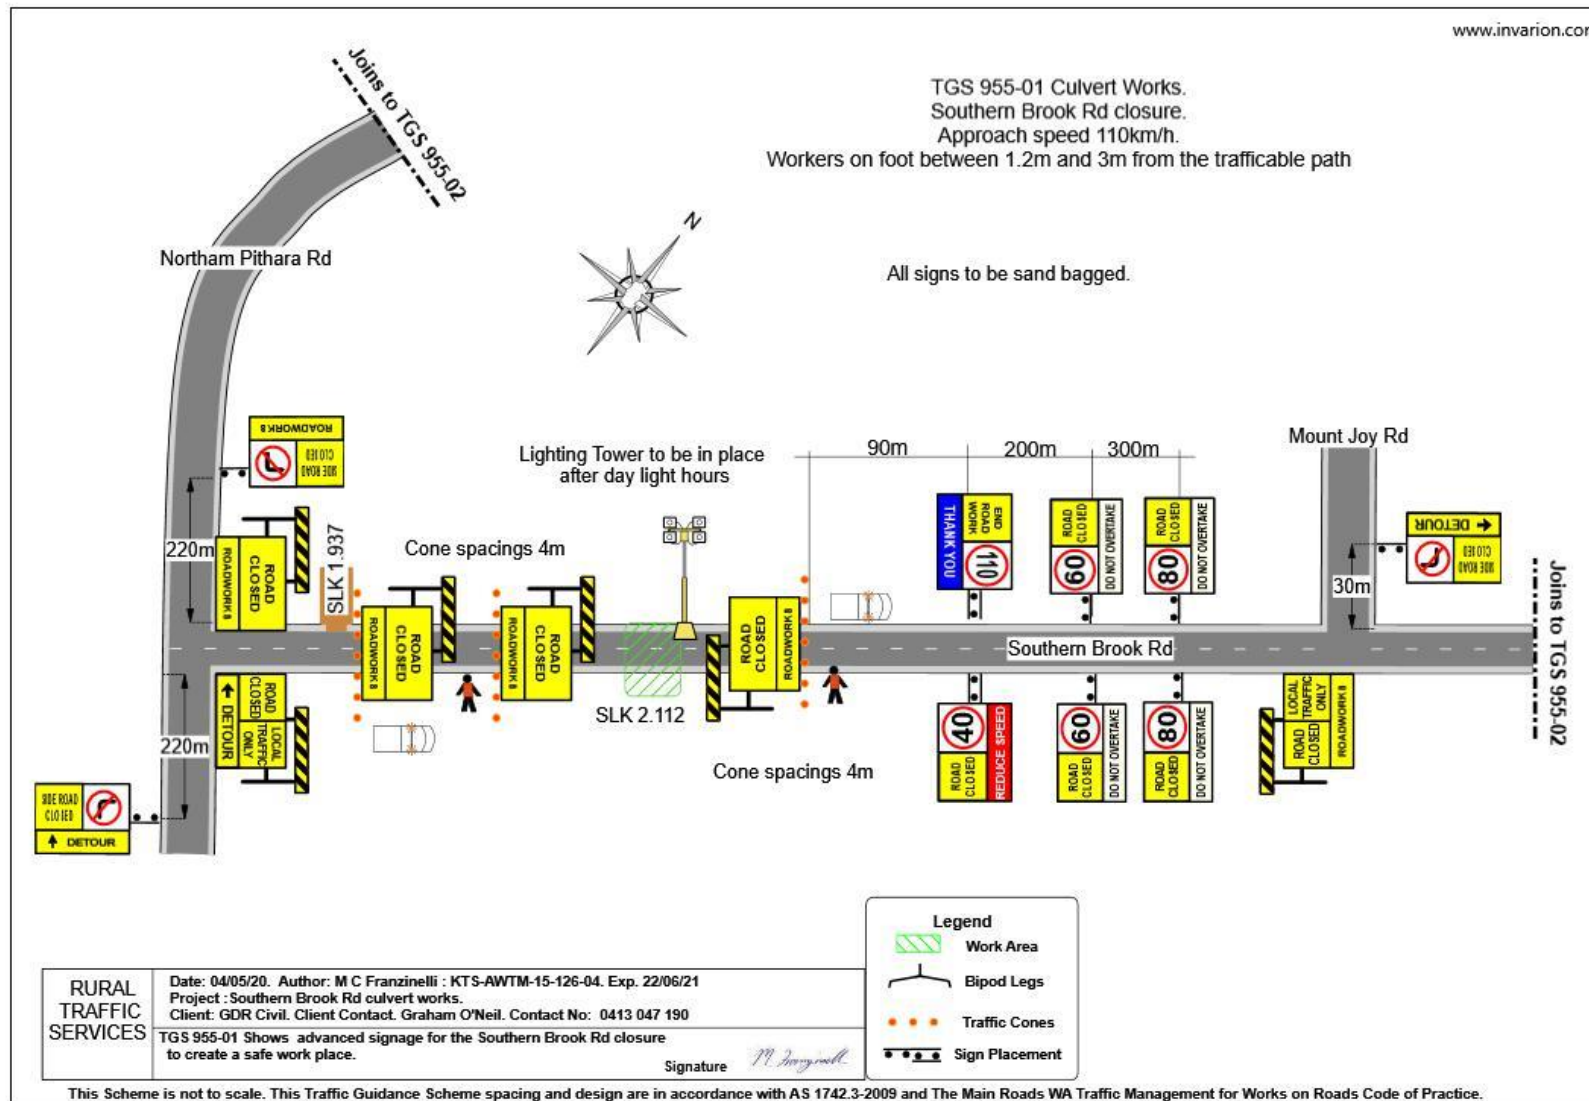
www.invarion.cor

TGS 955-01 Culvert Works.
Southern Brook Rd closure.
Approach speed 110km/h.
Workers on foot between 1.2m and 3m from the trafficable path

Joins to TGS 955-02

N

Northam Pithara Rd

All signs to be sand bagged.

ROADWORKS
SIDE ROAD CLOSED

220m
ROADWORKS
ROAD CLOSED
SLK 1.937

Lighting Tower to be in place after day light hours

Cone spacings 4m

ROADWORKS
ROAD CLOSED
ROADWORKS
ROAD CLOSED
ROAD CLOSED
ROADWORKS

90m
200m
300m

THANK YOU
END ROAD WORK
110

ROAD CLOSED
60
DO NOT OVERTAKE

ROAD CLOSED
80
DO NOT OVERTAKE

Mount Joy Rd

DETOUR
SIDE ROAD CLOSED
30m

Joins to TGS 955-02

Southern Brook Rd

220m
DETOUR
ROAD CLOSED
LOCAL TRAFFIC ONLY

SLK 2.112

Cone spacings 4m

40
ROAD CLOSED
REDUCE SPEED

60
ROAD CLOSED
DO NOT OVERTAKE

80
ROAD CLOSED
DO NOT OVERTAKE

LOCAL TRAFFIC ONLY
ROAD CLOSED
ROADWORKS

SIDE ROAD CLOSED
DETOUR

Legend
Work Area
Bipod Legs
Traffic Cones
Sign Placement

RURAL TRAFFIC SERVICES

Date: 04/05/20. Author: M C Franzinelli : KTS-AWTM-15-126-04. Exp. 22/06/21
Project :Southern Brook Rd culvert works.
Client: GDR Civil. Client Contact. Graham O'Neil. Contact No: 0413 047 190
TGS 955-01 Shows advanced signage for the Southern Brook Rd closure to create a safe work place.
Signature

This Scheme is not to scale. This Traffic Guidance Scheme spacing and design are in accordance with AS 1742.3-2009 and The Main Roads WA Traffic Management for Works on Roads Code of Practice.